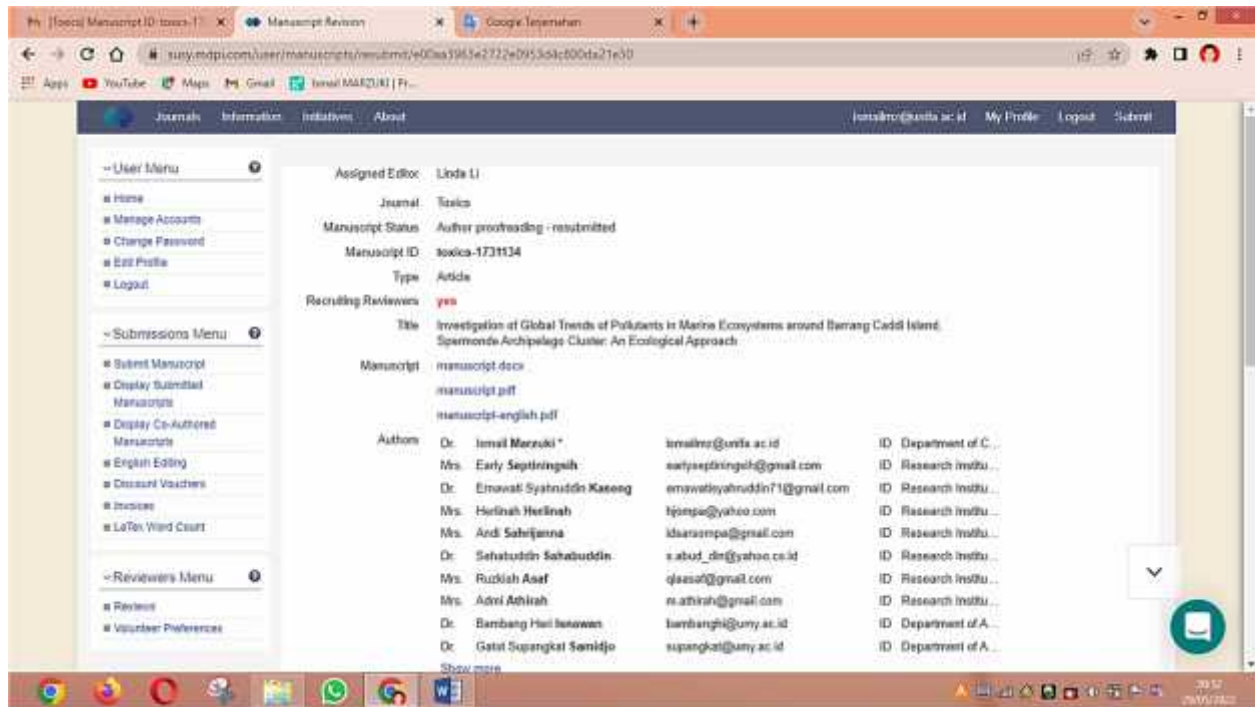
[Toxics] Manuscript ID: toxics-17... | Manuscript Revision | Google Terjemahan | +

susy.mdpi.com/user/manuscripts/resubmit/e00aa3963e2722e0953ddc600da21e50

Apps | YouTube | Maps | Gmail | Ismail MARZUKI | Fr...

Journals | Information | Initiatives | About | ismailmz@unifa.ac.id | My Profile | Logout | Submit

- User Menu
Home
Manage Accounts
Change Password
Edit Profile
Logout

- Submissions Menu
Submit Manuscript
Display Submitted Manuscripts
Display Co-Authored Manuscripts
English Editing
Discount Vouchers
Invoices
LaTex Word Count

- Reviewers Menu
Reviews
Volunteer Preferences

Assigned Editor: Linda Li
Journal: Toxics
Manuscript Status: Author proofreading - resubmitted
Manuscript ID: toxics-1731134
Type: Article
Recruiting Reviewers: yes
Title: Investigation of Global Trends of Pollutants in Marine Ecosystems around Barrang Caddi Island, Spermonde Archipelago Cluster: An Ecological Approach
Manuscript: manuscript.docx
manuscript.pdf
manuscript-english.pdf
Authors:

| | | | |
|---|---|---|---|
| Dr. | Ismail Marzuki * | ismailmz@unifa.ac.id | ID Department of C... |
| Mrs. | Early Septiningsih | earlyseptiningsih@gmail.com | ID Research Institu... |
| Dr. | Ernawati Syahruddin Kaseng | ernawatisyahruddin71@gmail.com | ID Research Institu... |
| Mrs. | Herlinah Herlinah | hjompa@yahoo.com | ID Research Institu... |
| Mrs. | Andi Sahrijanna | idsarasmpa@gmail.com | ID Research Institu... |
| Dr. | Sahabuddin Sahabuddin | s.abud_din@yahoo.co.id | ID Research Institu... |
| Mrs. | Ruzkiah Asaf | qiasaf@gmail.com | ID Research Institu... |
| Mrs. | Admi Athirah | m.athirah@gmail.com | ID Research Institu... |
| Dr. | Bambang Heri Isnawan | bambanghi@umy.ac.id | ID Department of A... |
| Dr. | Gatot Supangkat Samidjo | supangkat@umy.ac.id | ID Department of A... |

Show more

20:52
29/05/2022